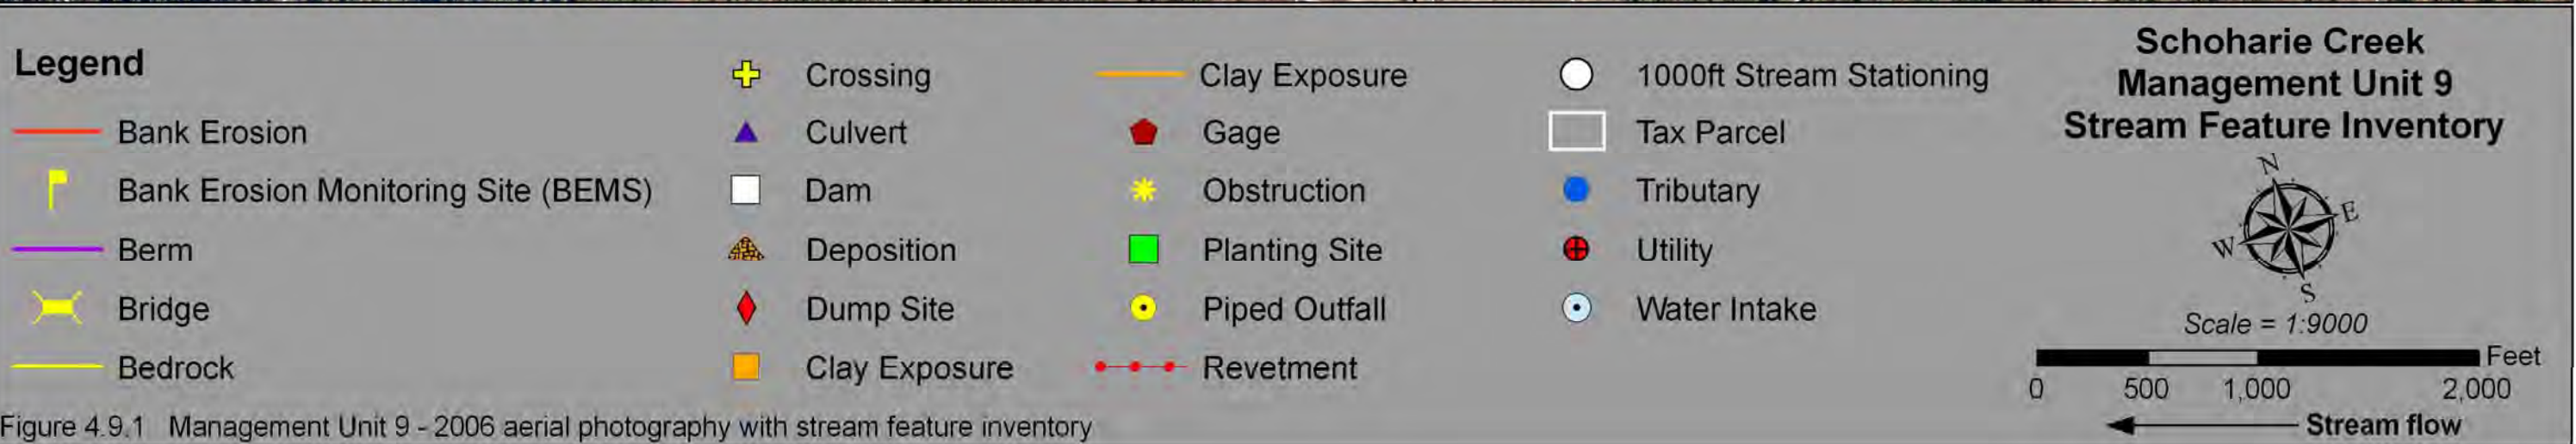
Legend

Bank Erosion

Bank Erosion Monitoring Site (BEMS)

Berm

Bridge

Bedrock

Crossing

Culvert

Dam

Deposition

Dump Site

Clay Exposure

Clay Exposure

Gage

Obstruction

Planting Site

Piped Outfall

Revetment

1000ft Stream Stationing

Tax Parcel

Tributary

Utility

Water Intake

Schoharie Creek
Management Unit 9
Stream Feature Inventory

N
E
W
S

Scale = 1:9000

Feet
0 500 1,000 2,000

Stream flow

Figure 4.9.1 Management Unit 9 - 2006 aerial photography with stream feature inventory